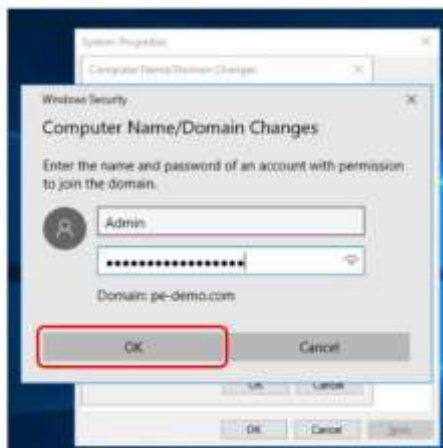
System Properties

Computer Name/Domain Changes

Windows Security

Computer Name/Domain Changes

Enter the name and password of an account with permission to join the domain.

Admin

••••••••••••••••••

Domain: pe-demo.com

OK

Cancel

OK

Cancel

OK

Cancel

Apply